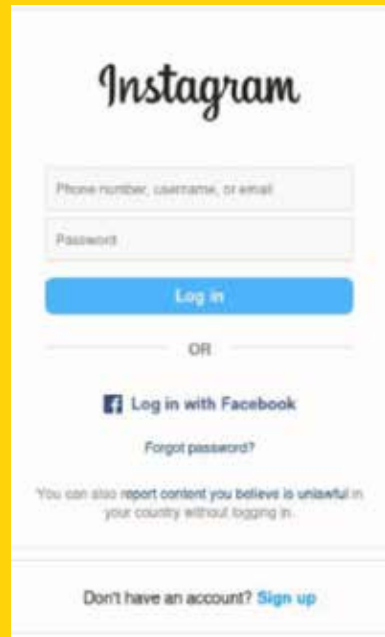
Instagram

Phone number, username, or email

Password

Log in

OR

Log in with Facebook

Forgot password?

You can also report content you believe is unlawful in your country without logging in.

Don't have an account? Sign up